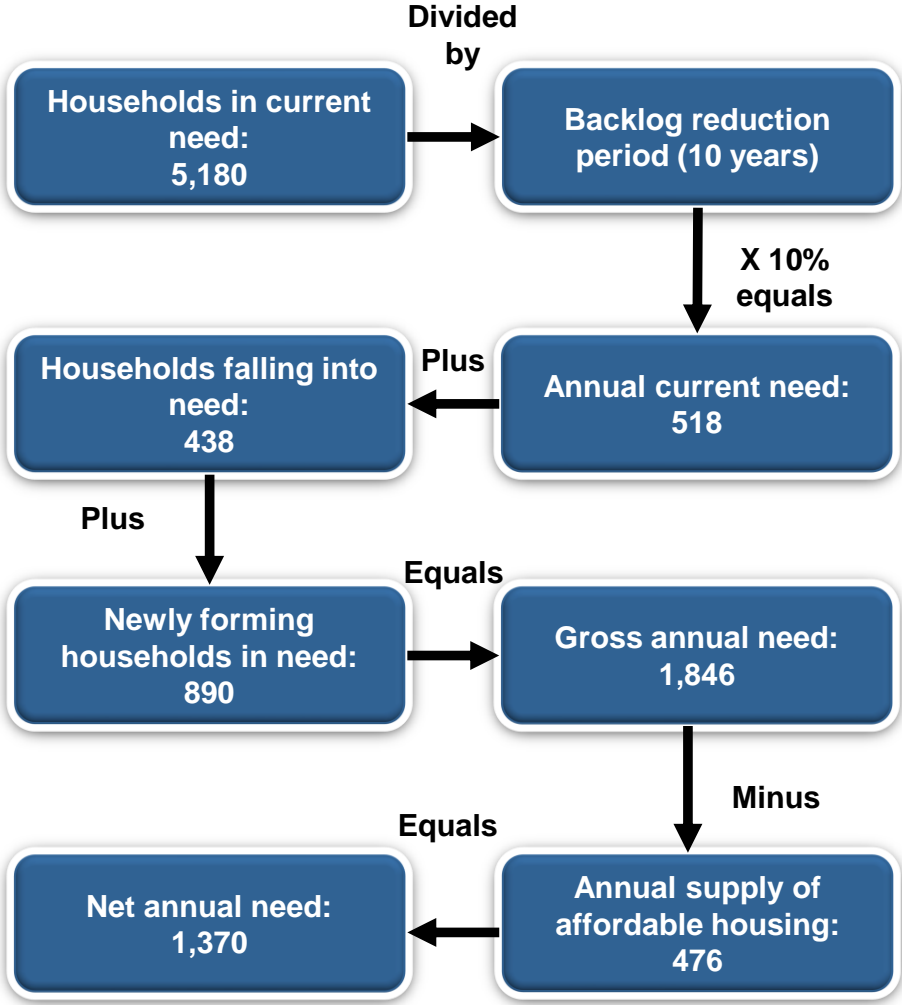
Households in current need:
5,180

Divided by

Backlog reduction period (10 years)

X 10% equals

Annual current need:
518

Plus

Households falling into need:
438

Plus

Newly forming households in need:
890

Equals

Gross annual need:
1,846

Minus

Annual supply of affordable housing:
476

Equals

Net annual need:
1,370